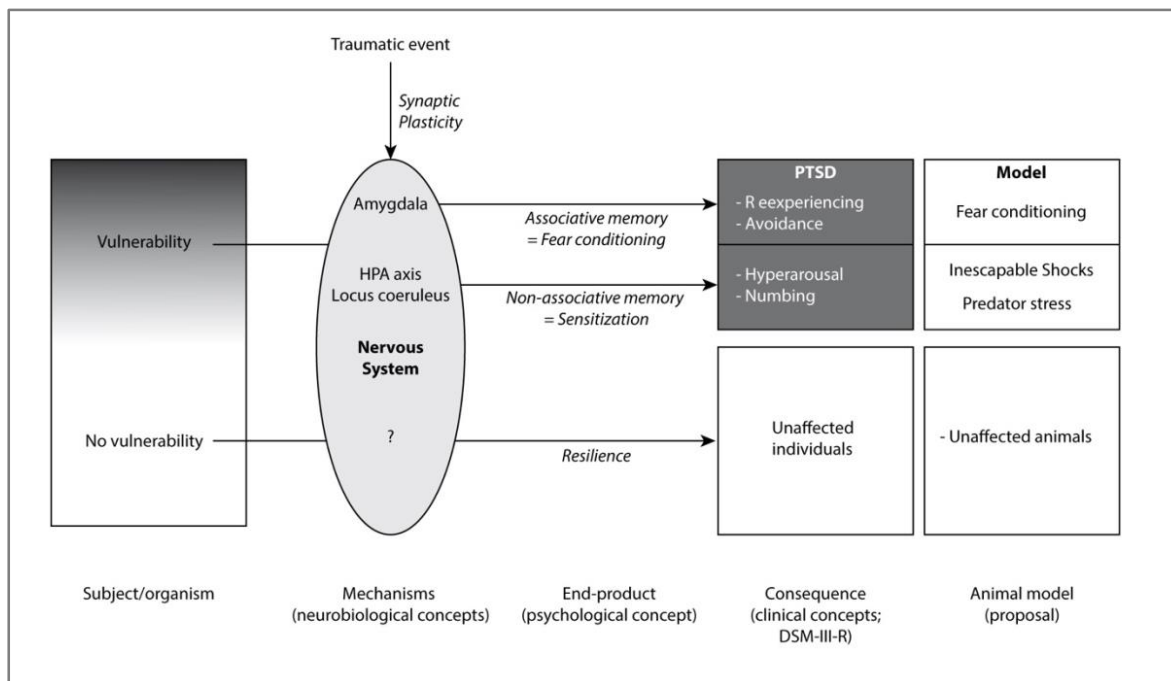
Traumatic event

Synaptic Plasticity

Vulnerability

No vulnerability

Amygdala

HPA axis
Locus coeruleus

Nervous System

?

Associative memory
= Fear conditioning

Non-associative memory
= Sensitization

Resilience

PTSD

- R eexperiencing
- Avoidance

- Hyperarousal
- Numbing

Unaffected individuals

Model

Fear conditioning

Inescapable Shocks

Predator stress

- Unaffected animals

Subject/organism

Mechanisms
(neurobiological concepts)

End-product
(psychological concept)

Consequence
(clinical concepts; DSM-III-R)

Animal model
(proposal)